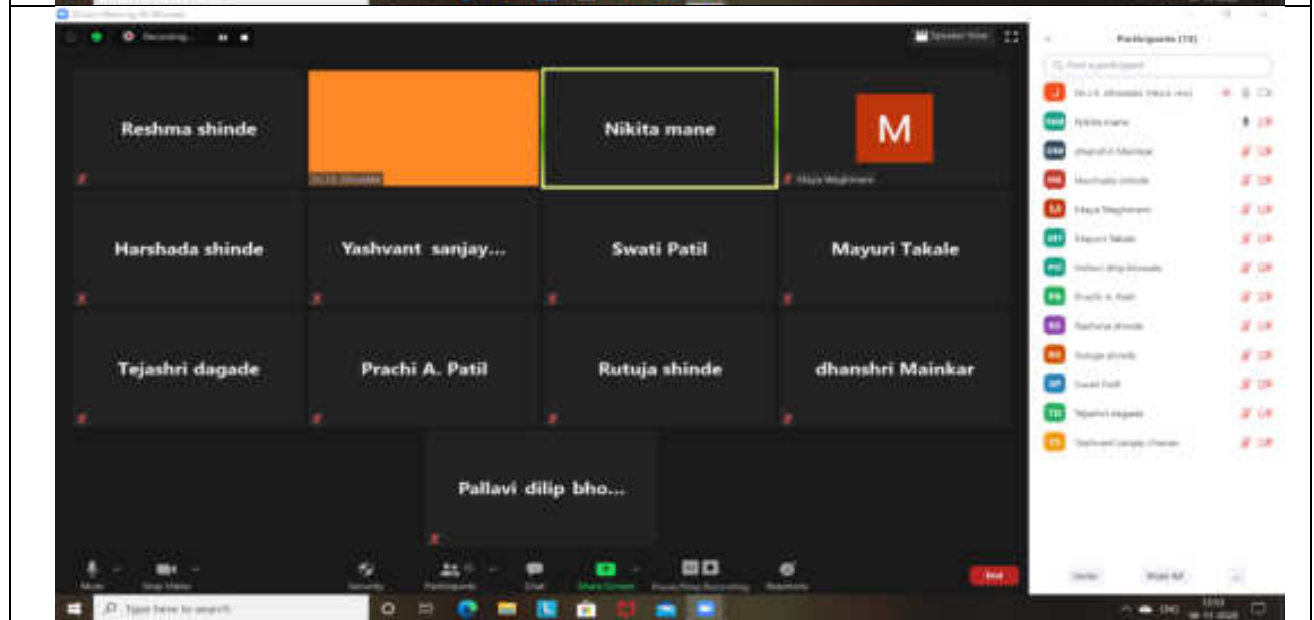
Zoom Meeting

Recording...

Speaker View

Participants (13)

Find a participant

Nikita mane

dhanshri Mainkar

Rutuja shinde

Maya Waghmare

Mayuri Takale

Pallavi dilip bhosale

Prachi A. Patil

Reshma shinde

Swati Patil

Tejashri dagade

Yashvant sanjay chavan

Reshma shinde

M

Maya Waghmare

Nikita mane

Harshada shinde

Yashvant sanjay...

Swati Patil

Mayuri Takale

Tejashri dagade

Prachi A. Patil

Rutuja shinde

dhanshri Mainkar

Pallavi dilip bho...

Mute

Stop Video

Security

Participants

Chat

Share Screen

Pause/Stop Recording

Reactions

End

Invite

Mute All

Type here to search